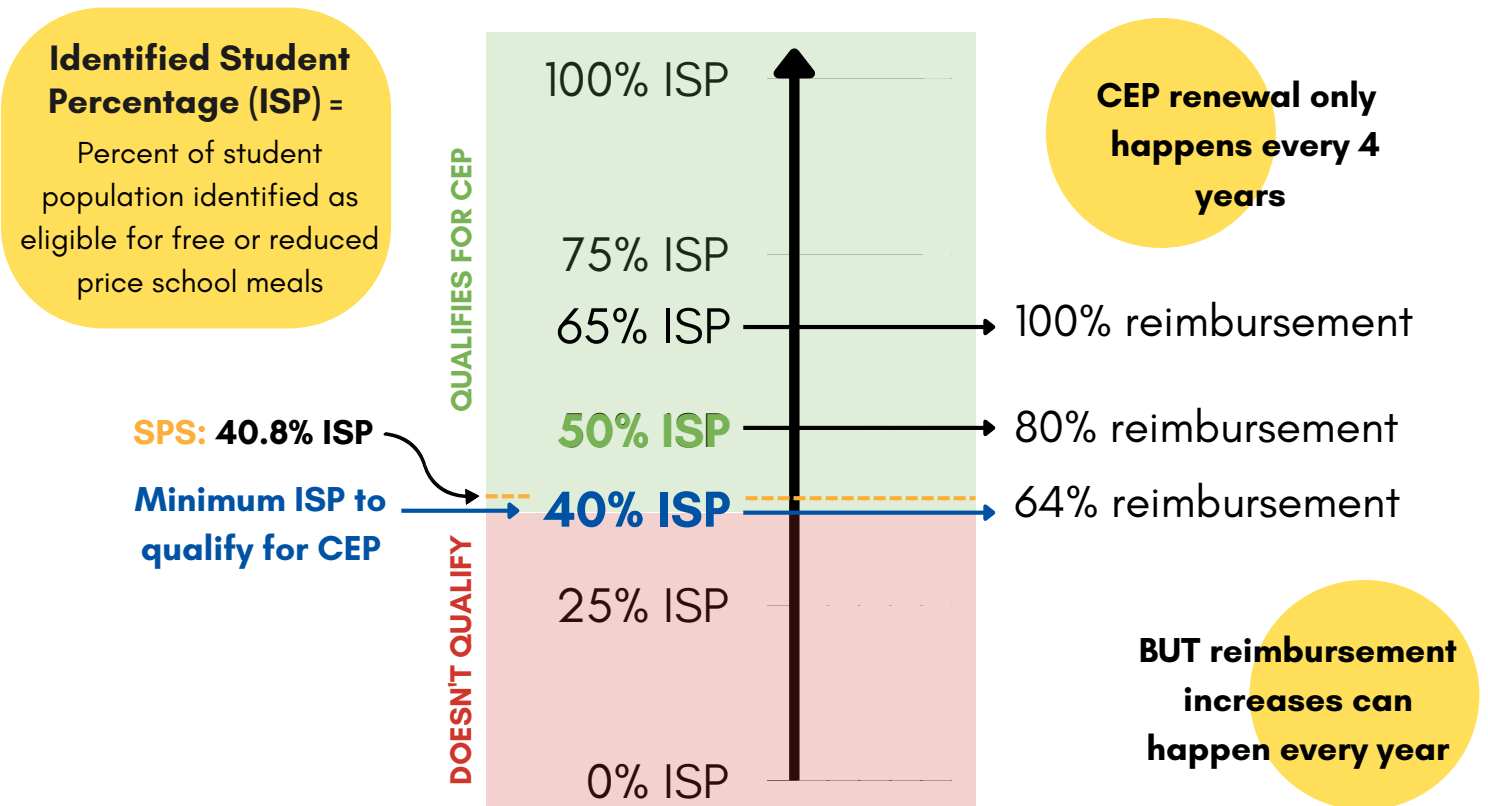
Identified Student Percentage (ISP) = Percent of student population identified as eligible for free or reduced price school meals

QUALIFIES FOR CEP

100% ISP

CEP renewal only happens every 4 years

75% ISP

65% ISP

100% reimbursement

SPS: 40.8% ISP

50% ISP

80% reimbursement

Minimum ISP to qualify for CEP

40% ISP

64% reimbursement

DOESN'T QUALIFY

25% ISP

BUT reimbursement increases can happen every year

0% ISP